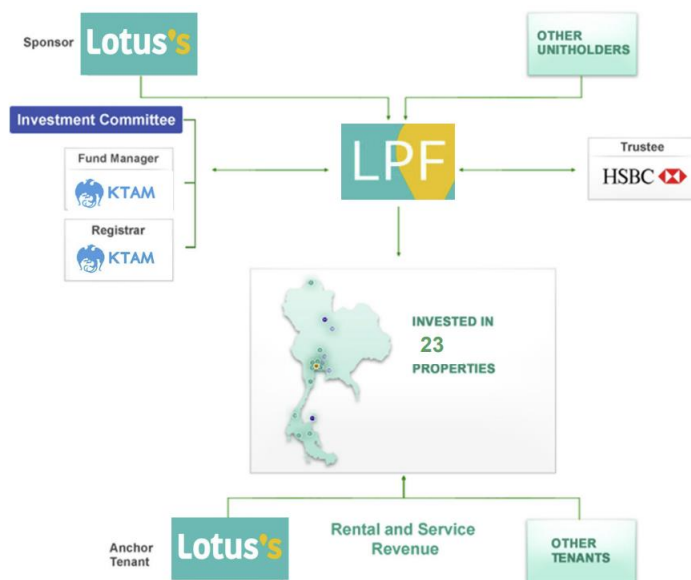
Sponsor Lotus's

OTHER UNITHOLDERS

Investment Committee

Fund Manager
KTAM

Registrar
KTAM

LPF

Trustee
HSBC

INVESTED IN 23 PROPERTIES

Anchor Tenant Lotus's

Rental and Service Revenue

OTHER TENANTS